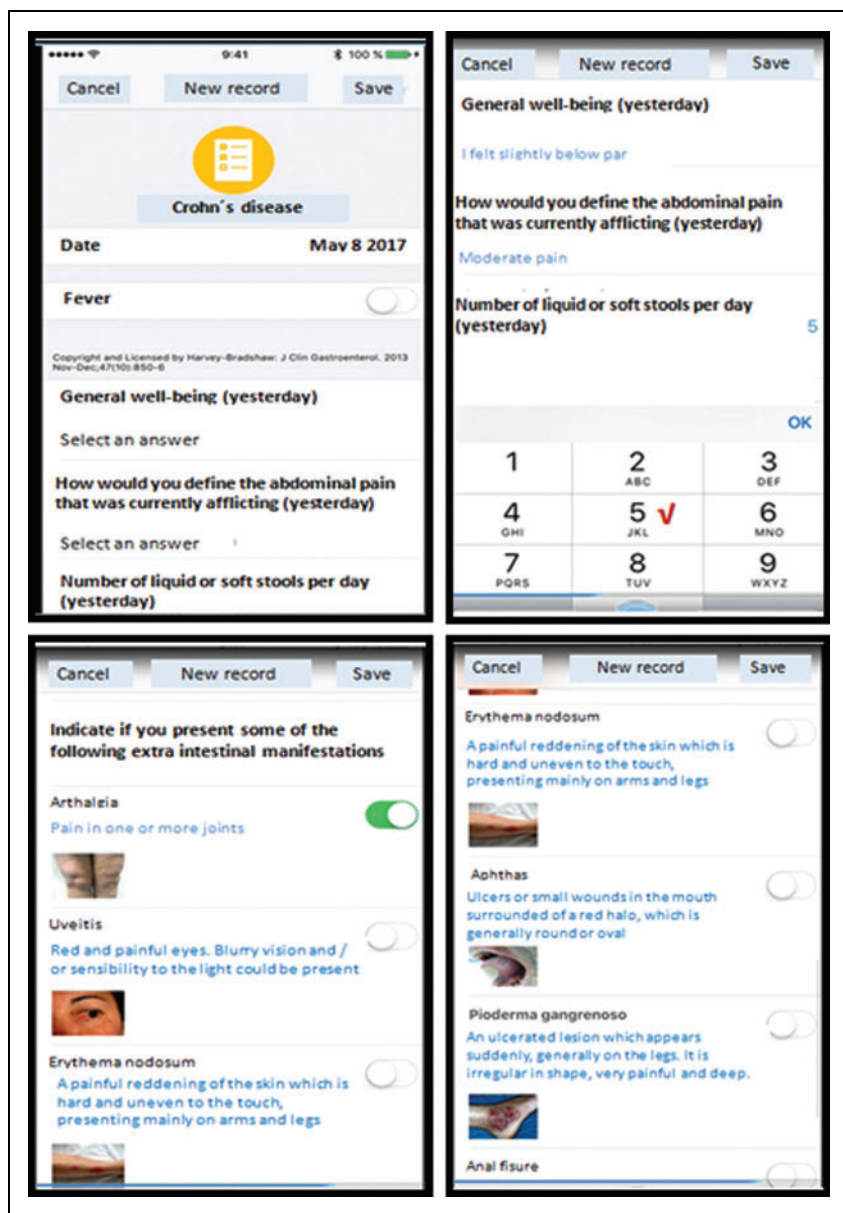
••••• 9:41 100 %

Cancel New record Save

Crohn´s disease

Date May 8 2017

Fever

Copyright and Licensed by Harvey-Bradshaw: J Clin Gastroenterol. 2013 Nov-Dec;47(10):850-6

General well-being (yesterday)

Select an answer

How would you define the abdominal pain that was currently afflicting (yesterday)

Select an answer

Number of liquid or soft stools per day (yesterday)

Cancel New record Save

General well-being (yesterday)

I felt slightly below par

How would you define the abdominal pain that was currently afflicting (yesterday)

Moderate pain

Number of liquid or soft stools per day (yesterday) 5

OK

1
2 ABC
3 DEF
4 GHI
5 JKL
6 MNO
7 PQRS
8 TUV
9 WXYZ

Cancel New record Save

Indicate if you present some of the following extra intestinal manifestations

Arthalgia
Pain in one or more joints

Uveitis
Red and painful eyes. Blurry vision and / or sensibility to the light could be present

Erythema nodosum
A painful reddening of the skin which is hard and uneven to the touch, presenting mainly on arms and legs

Cancel New record Save

Erythema nodosum
A painful reddening of the skin which is hard and uneven to the touch, presenting mainly on arms and legs

Aphthas
Ulcers or small wounds in the mouth surrounded of a red halo, which is generally round or oval

Pioderma gangrenoso
An ulcerated lesion which appears suddenly, generally on the legs. It is irregular in shape, very painful and deep.

Anal fisure